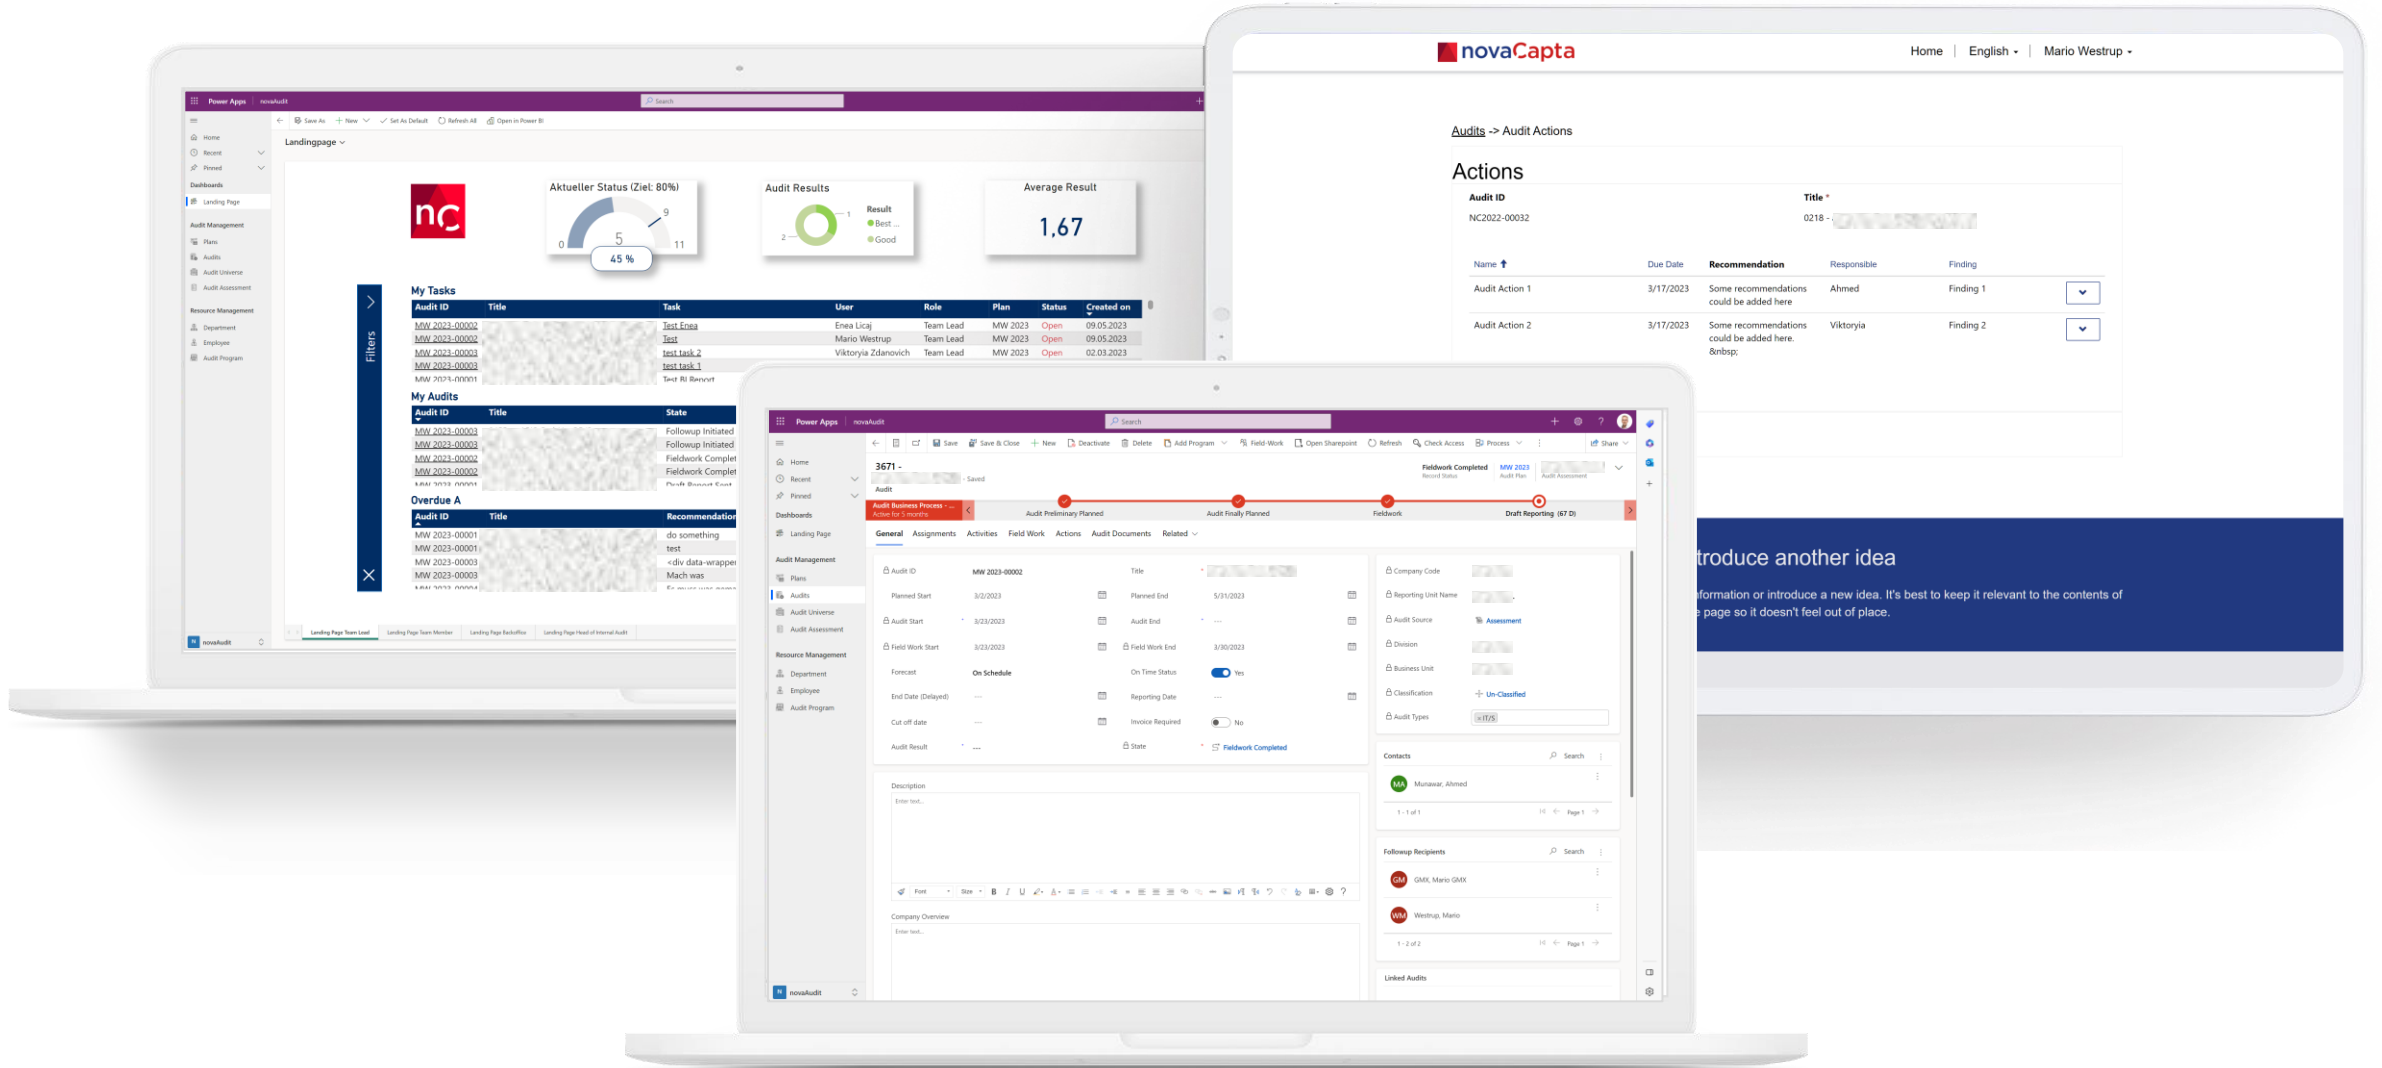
Power Apps | novaAudit

Search

Save As | New | Set As Default | Refresh All | Open in Power BI

Home
Recent
Pinned
Dashboards
Landing Page
Audit Management
Plans
Audits
Audit Universe
Audit Assessment
Resource Management
Department
Employee
Audit Program

Landingpage

nc

Aktueller Status (Ziel: 80%)
0 5 9 11
45 %

Audit Results
Result
Best ...
Good
2 1

Average Result
1,67

Filters

My Tasks

| Audit ID | Title | Task | User | Role | Plan | Status | Created on |
|---|---|---|---|---|---|---|---|
| MW 2023-00002 | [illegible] | Test Enea | Enea Licaj | Team Lead | MW 2023 | Open | 09.05.2023 |
| MW 2023-00002 | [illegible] | Test | Mario Westrup | Team Lead | MW 2023 | Open | 09.05.2023 |
| MW 2023-00003 | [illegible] | test task 2 | Viktoriya Zdanovich | Team Lead | MW 2023 | Open | 02.03.2023 |
| MW 2023-00003 | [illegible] | test task 1 | | | | | |
| MW 2023-00001 | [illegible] | Test BI Report | | | | | |

My Audits

| Audit ID | Title | State |
|---|---|---|
| MW 2023-00003 | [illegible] | Followup Initiated |
| MW 2023-00003 | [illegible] | Followup Initiated |
| MW 2023-00002 | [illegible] | Fieldwork Complet |
| MW 2023-00002 | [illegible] | Fieldwork Complet |
| MW 2023-00001 | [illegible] | Draft Report Sent |

Overdue A

| Audit ID | Title | Recommendation |
|---|---|---|
| MW 2023-00001 | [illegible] | do something |
| MW 2023-00001 | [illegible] | test |
| MW 2023-00003 | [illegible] | <div data-wrappe |
| MW 2023-00003 | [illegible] | Mach was |
| MW 2023-00004 | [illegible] | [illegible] |

Landing Page Team Lead | Landing Page Team Member | Landing Page Backoffice | Landing Page Head of Internal Audit

novaAudit

novaCapta

Home | English | Mario Westrup

Audits -> Audit Actions

Actions

Audit ID
NC2022-00032

Title *
0218 - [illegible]

| Name | Due Date | Recommendation | Responsible | Finding |
|---|---|---|---|---|
| Audit Action 1 | 3/17/2023 | Some recommendations could be added here | Ahmed | Finding 1 |
| Audit Action 2 | 3/17/2023 | Some recommendations could be added here. &nbsp; | Viktoryia | Finding 2 |

troduce another idea

formation or introduce a new idea. It's best to keep it relevant to the contents of page so it doesn't feel out of place.

Power Apps | novaAudit

Search

Save | Save & Close | New | Deactivate | Delete | Add Program | Field-Work | Open Sharepoint | Refresh | Check Access | Process | Share

3671 - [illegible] - Saved
Audit

Fieldwork Completed
Record Status
MW 2023
Audit Plan
Audit Assessment

Audit Business Process - ...
Active for 5 months
Audit Preliminary Planned | Audit Finally Planned | Fieldwork | Draft Reporting (67 D)

General | Assignments | Activities | Field Work | Actions | Audit Documents | Related

Audit ID MW 2023-00002
Title *
Planned Start 3/2/2023
Planned End 5/31/2023
Audit Start * 3/23/2023
Audit End * ---
Field Work Start 3/23/2023
Field Work End 3/30/2023
Forecast On Schedule
On Time Status Yes
End Date (Delayed) ---
Reporting Date ---
Cut off date ---
Invoice Required No
Audit Result * ---
State * Fieldwork Completed

Company Code
Reporting Unit Name
Audit Source Assessment
Division
Business Unit
Classification Un-Classified
Audit Types IT/S

Description
Enter text...

Company Overview
Enter text...

Contacts
Search
MA Munawar, Ahmed
1 - 1 of 1 Page 1

Followup Recipients
Search
GM GMX, Mario GMX
WM Westrup, Mario
1 - 2 of 2 Page 1

Linked Audits

Home
Recent
Pinned
Dashboards
Landing Page
Audit Management
Plans
Audits
Audit Universe
Audit Assessment
Resource Management
Department
Employee
Audit Program

novaAudit